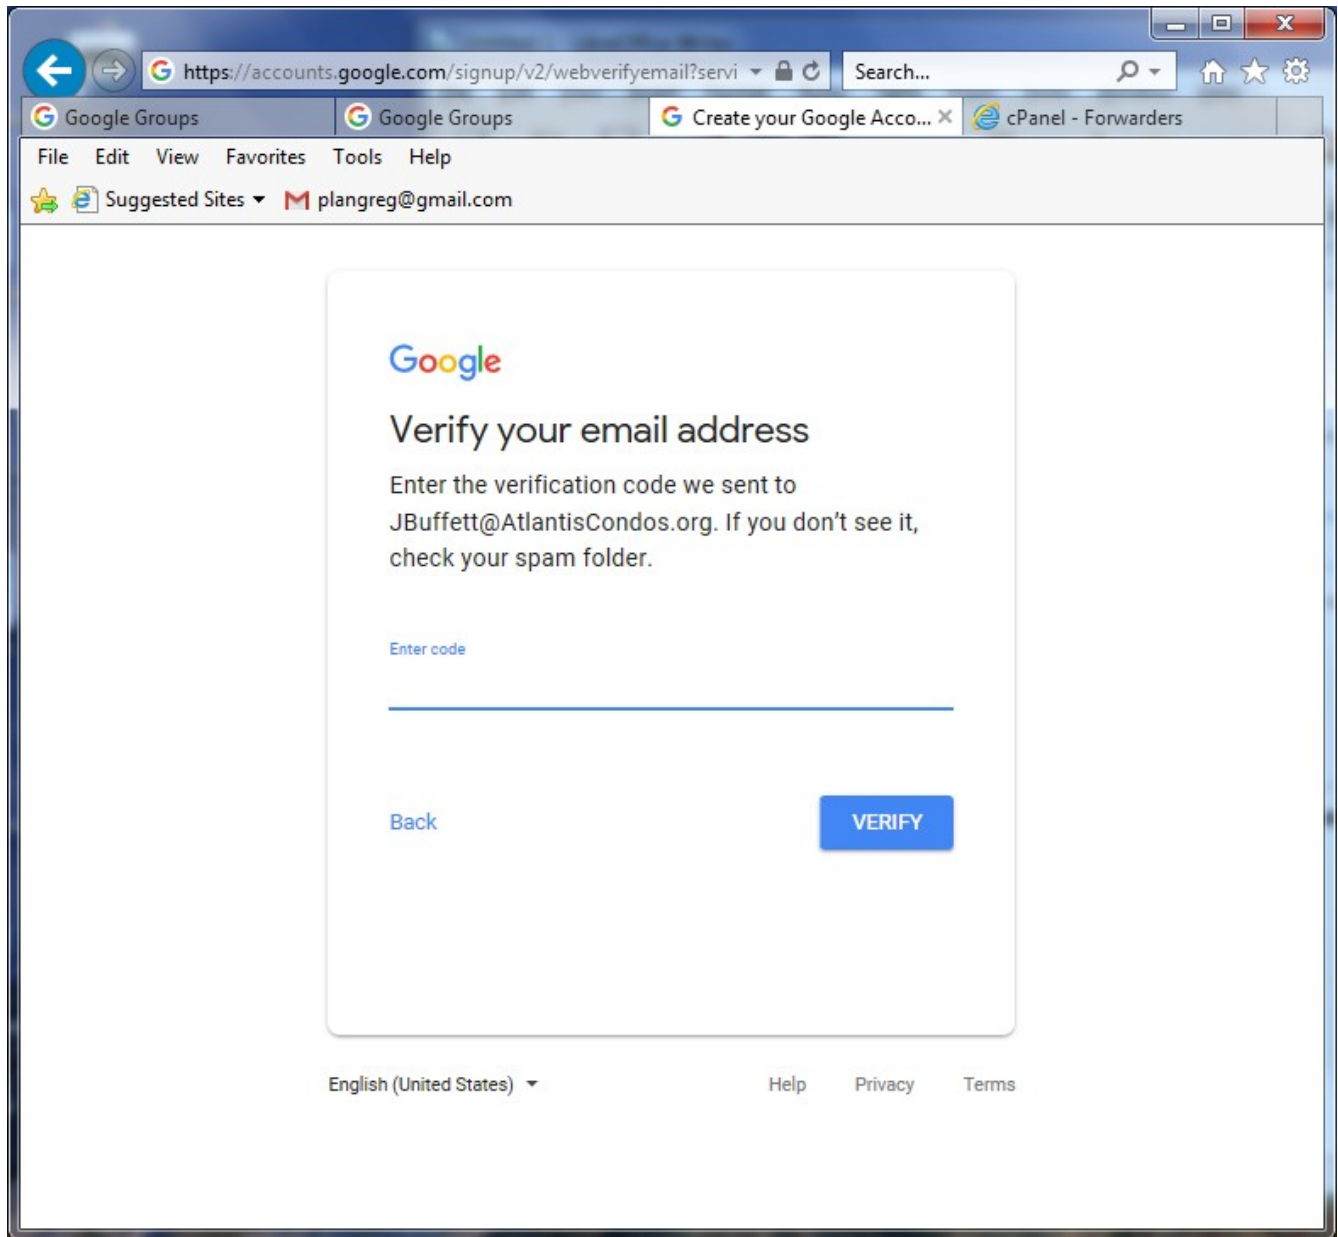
https://accounts.google.com/signup/v2/webverifyemail?servi

Search...

Google Groups

Google Groups

Create your Google Acco...

cPanel - Forwarders

File Edit View Favorites Tools Help

Suggested Sites

plangreg@gmail.com

Google

Verify your email address

Enter the verification code we sent to JBuffett@AtlantisCondos.org. If you don't see it, check your spam folder.

Enter code

Back

VERIFY

English (United States)

Help Privacy Terms